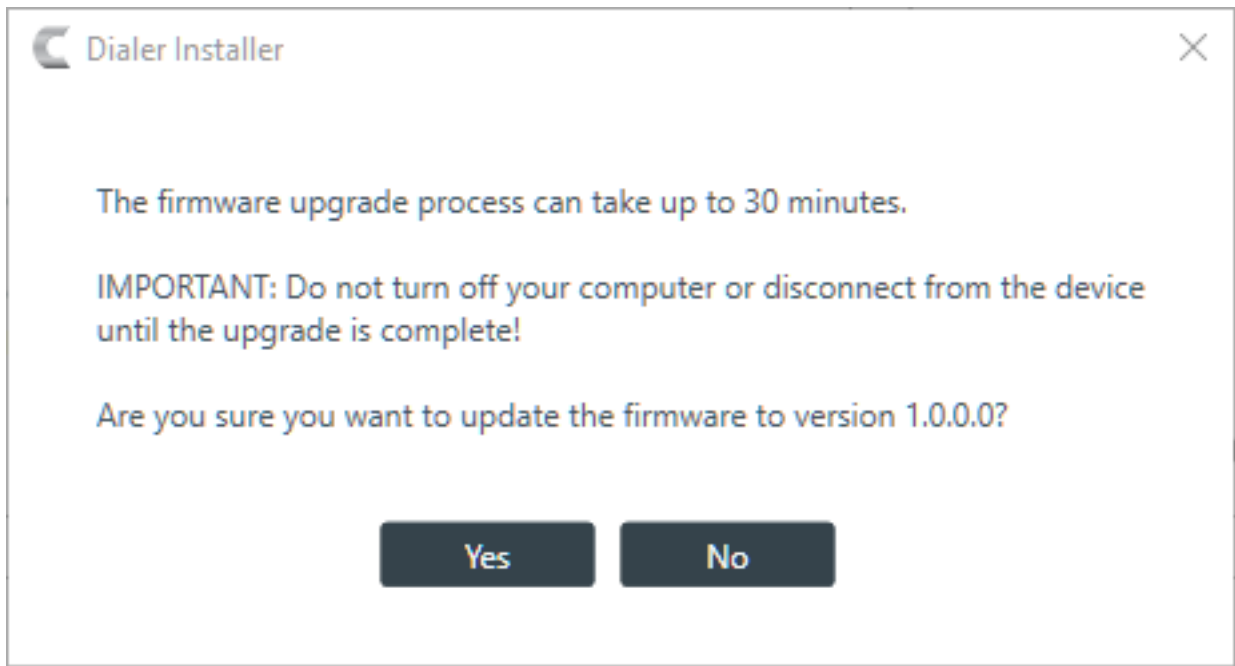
Dialer Installer

×

The firmware upgrade process can take up to 30 minutes.

IMPORTANT: Do not turn off your computer or disconnect from the device until the upgrade is complete!

Are you sure you want to update the firmware to version 1.0.0.0?

Yes

No